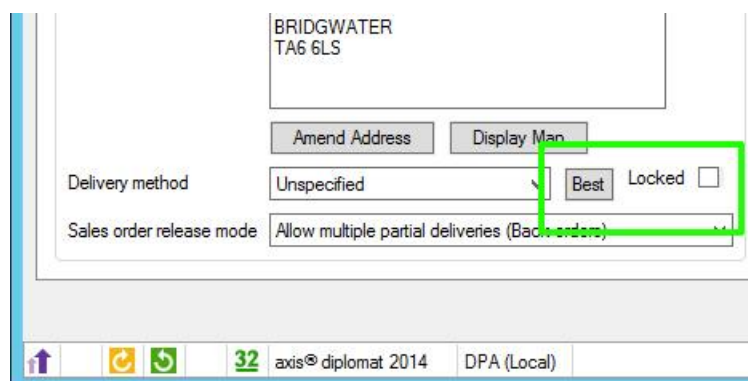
BRIDGWATER
TA6 6LS

Amend Address

Display Map

Delivery method

Unspecified

Best

Locked

Sales order release mode

Allow multiple partial deliveries (Back orders)

32

axis® diplomat 2014

DPA (Local)